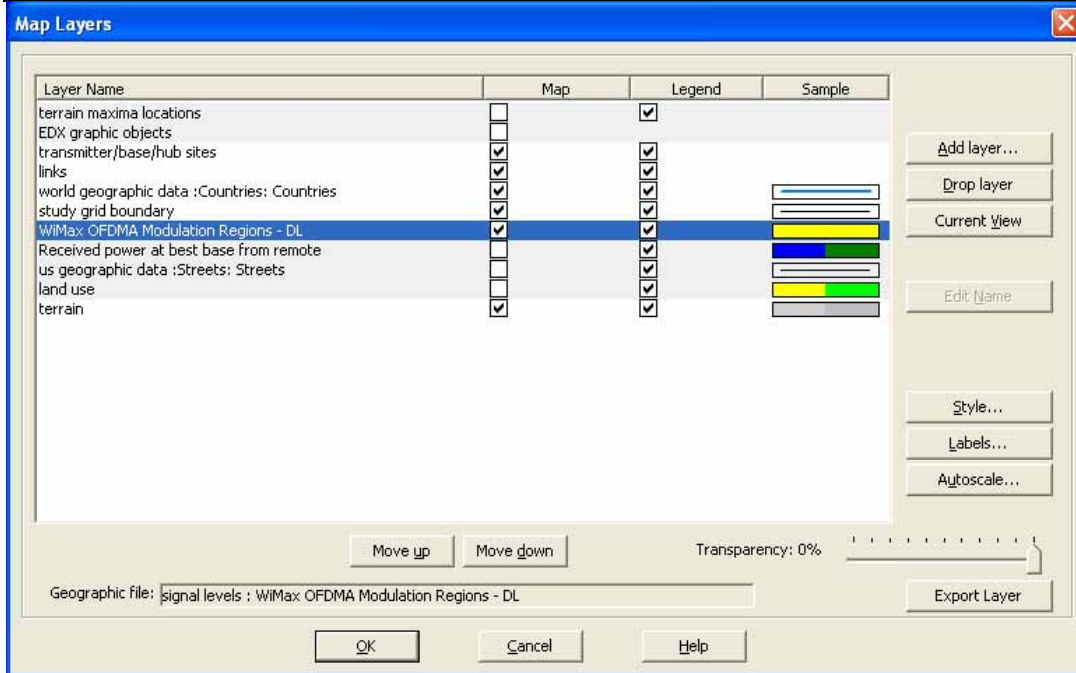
Map Layers

| Layer Name | Map | Legend | Sample |
|---|---|---|---|
| terrain maxima locations | ☐ | ☑ | |
| EDX graphic objects | ☐ | | |
| transmitter/base/hub sites | ☑ | ☑ | |
| links | ☑ | ☑ | |
| world geographic data :Countries: Countries | ☑ | ☑ | |
| study grid boundary | ☑ | ☑ | |
| WiMax OFDMA Modulation Regions - DL | ☑ | ☑ | |
| Received power at best base from remote | ☐ | ☑ | |
| us geographic data :Streets: Streets | ☐ | ☑ | |
| land use | ☐ | ☑ | |
| terrain | ☑ | ☑ | |

Add layer...
Drop layer
Current View
Edit Name
Style...
Labels...
Autoscale...

Move up
Move down
Transparency: 0%

Geographic file: signal levels : WiMax OFDMA Modulation Regions - DL

Export Layer

OK
Cancel
Help